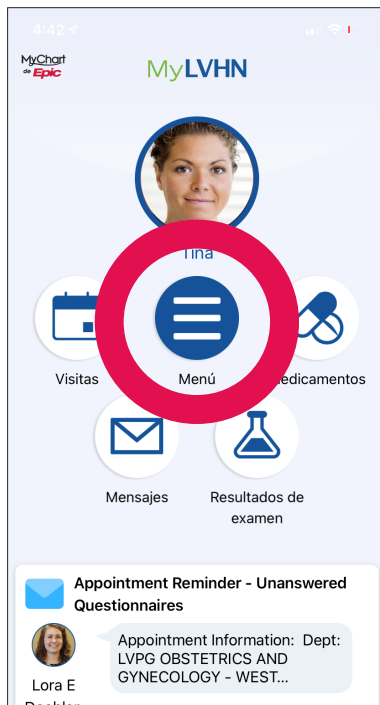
4:42

MyChart de Epic

MyLVHN

Tina

Visitas

Menú

edicamentos

Mensajes

Resultados de examen

Appointment Reminder - Unanswered Questionnaires

Appointment Information: Dept: LVPG OBSTETRICS AND GYNECOLOGY - WEST...

Lora E
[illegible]